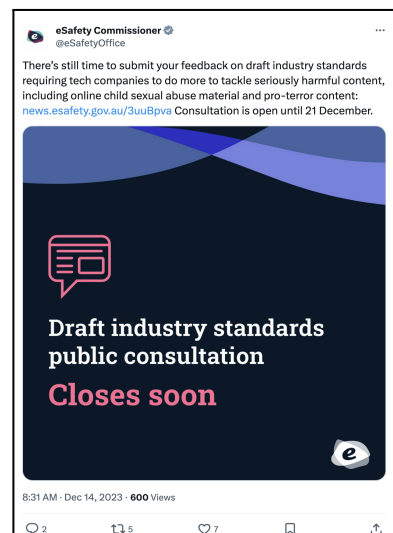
eSafety Commissioner
@eSafetyOffice
···

There's still time to submit your feedback on draft industry standards requiring tech companies to do more to tackle seriously harmful content, including online child sexual abuse material and pro-terror content: news.esafety.gov.au/3uuBpva Consultation is open until 21 December.

Draft industry standards public consultation

Closes soon

8:31 AM · Dec 14, 2023 · 600 Views

2 5 7